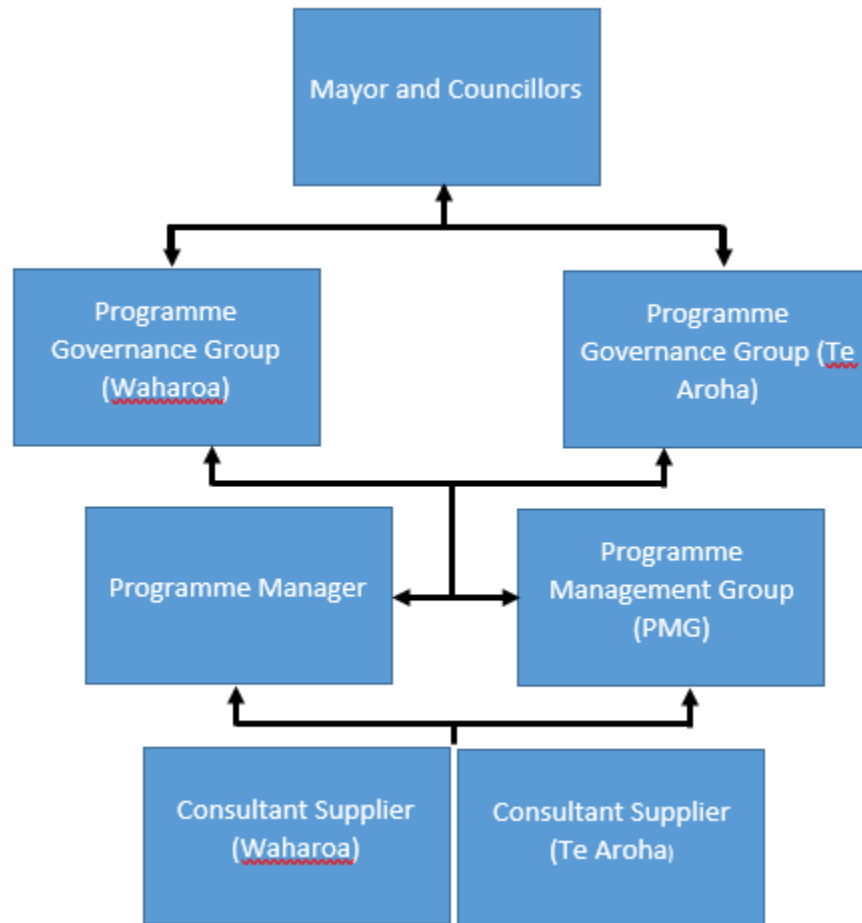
Mayor and Councillors

Programme Governance Group (Waharoa)

Programme Governance Group (Te Aroha)

Programme Manager

Programme Management Group (PMG)

Consultant Supplier (Waharoa)

Consultant Supplier (Te Aroha)